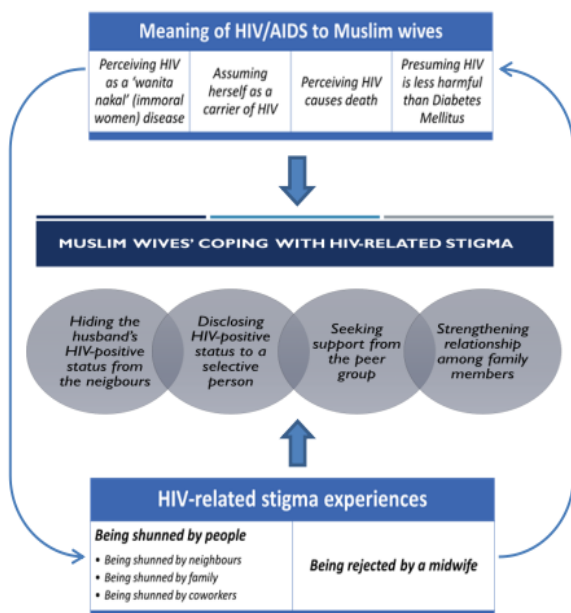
Meaning of HIV/AIDS to Muslim wives

| Perceiving HIV as a 'wanita nakal' (immoral women) disease | Assuming herself as a carrier of HIV | Perceiving HIV causes death | Presuming HIV is less harmful than Diabetes Mellitus |
|---|---|---|---|

MUSLIM WIVES' COPING WITH HIV-RELATED STIGMA

Hiding the husband's HIV-positive status from the neigbours

Disclosing HIV-positive status to a selective person

Seeking support from the peer group

Strengthening relationship among family members

HIV-related stigma experiences

Being shunned by people
• Being shunned by neighbours
• Being shunned by family
• Being shunned by coworkers

Being rejected by a midwife